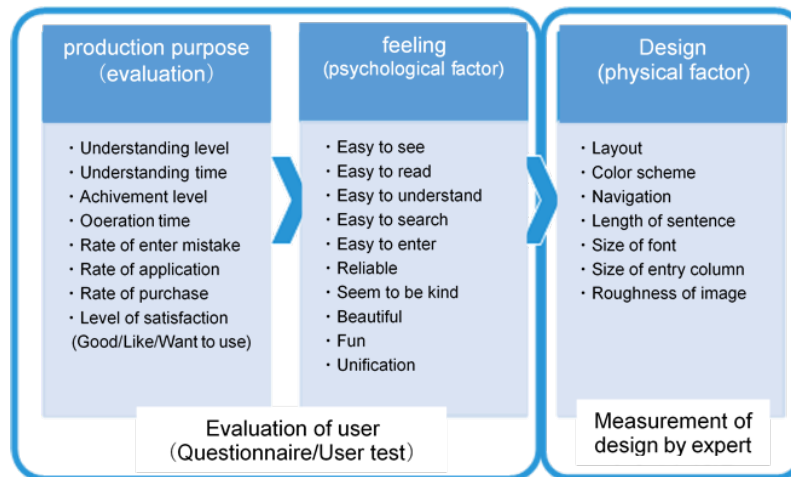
production purpose
（evaluation）

・Understanding level
・Understanding time
・Achivement level
・Ooeration time
・Rate of enter mistake
・Rate of application
・Rate of purchase
・Level of satisfaction
(Good/Like/Want to use)

feeling
(psychological factor)

・Easy to see
・Easy to read
・Easy to understand
・Easy to search
・Easy to enter
・Reliable
・Seem to be kind
・Beautiful
・Fun
・Unification

Design
(physical factor)

・Layout
・Color scheme
・Navigation
・Length of sentence
・Size of font
・Size of entry column
・Roughness of image

Evaluation of user
（Questionnaire/User test）

Measurement of design by expert